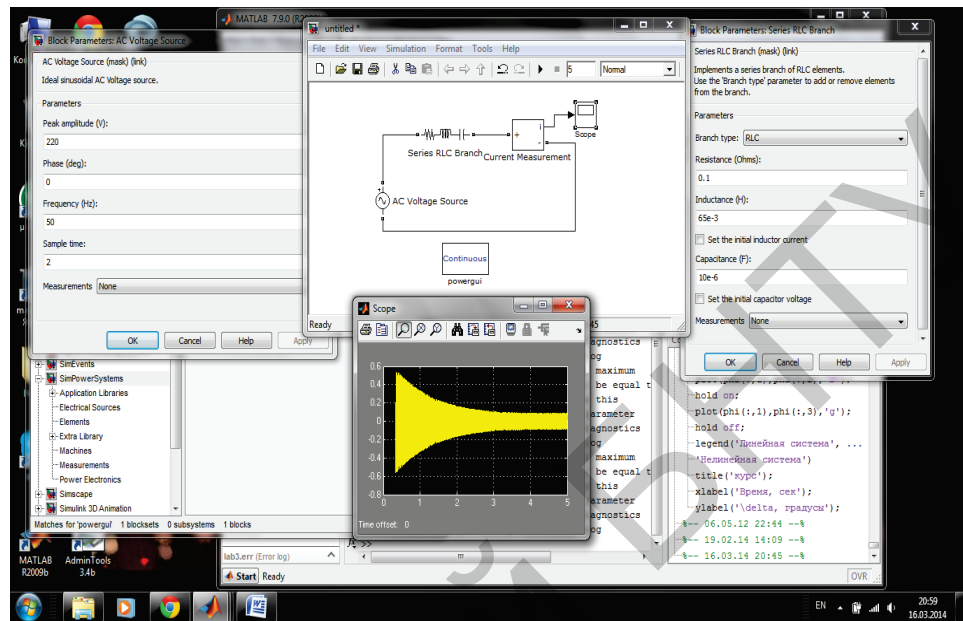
MATLAB 7.9.0 (R2009b)

Block Parameters: AC Voltage Source
AC Voltage Source (mask) (link)
Ideal sinusoidal AC Voltage source.
Parameters
Peak amplitude (V):
220
Phase (deg):
0
Frequency (Hz):
50
Sample time:
2
Measurements None
OK Cancel Help Apply

untitled *
File Edit View Simulation Format Tools Help
5 Normal
Series RLC Branch
Current Measurement
Scope
AC Voltage Source
Continuous
powergui
Ready

Block Parameters: Series RLC Branch
Series RLC Branch (mask) (link)
Implements a series branch of RLC elements.
Use the 'Branch type' parameter to add or remove elements from the branch.
Parameters
Branch type: RLC
Resistance (Ohms):
0.1
Inductance (H):
65e-3
Set the initial inductor current
Capacitance (F):
10e-6
Set the initial capacitor voltage
Measurements None
OK Cancel Help Apply

Scope
0.6
0.4
0.2
0
-0.2
-0.4
-0.6
-0.8
0 1 2 3 4 5
Time offset: 0

SimEvents
SimPowerSystems
Application Libraries
Electrical Sources
Elements
Extra Library
Machines
Measurements
Power Electronics
Simscape
Simulink 3D Animation
Matches for 'powergui' 1 blocksets 0 subsystems 1 blocks

agnostics
og
maximum
be equal t
this
arameter
agnostics
og
maximum
be equal t
this
arameter
agnostics
og

hold on;
plot(phi(:,1),phi(:,3),'g');
hold off;
legend('Линейная система', ...
'Нелинейная система')
title('курс');
xlabel('Время, сек');
ylabel('\delta, градусы');
%-- 06.05.12 22:44 --%
%-- 19.02.14 14:09 --%
%-- 16.03.14 20:45 --%

lab3.err (Error log)
Start Ready
OVR

MATLAB R2009b
AdminTools 3.4b

EN 20:59 16.03.2014